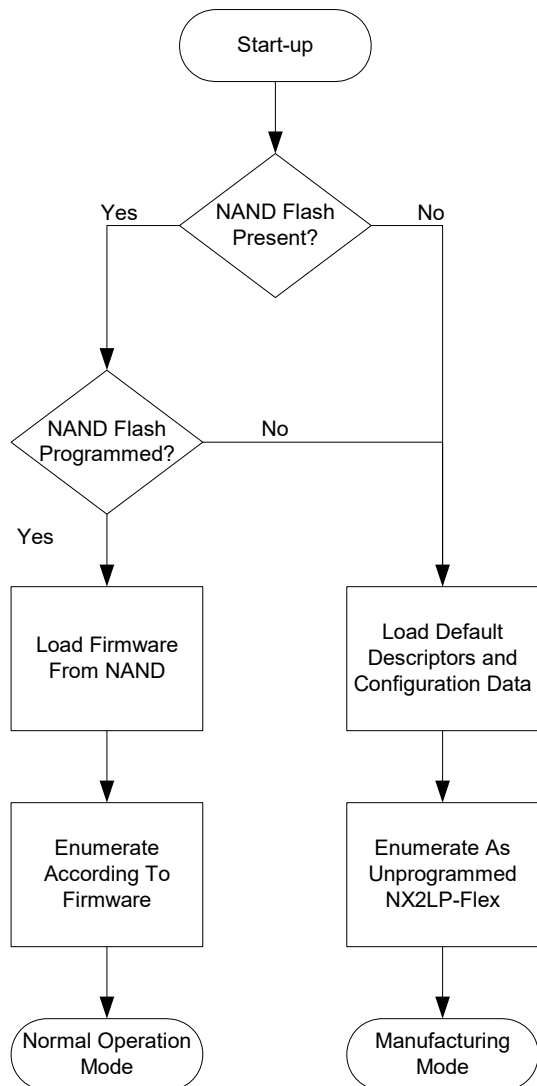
Start-up

NAND Flash Present?

Yes

No

NAND Flash Programmed?

No

Yes

Load Firmware From NAND

Load Default Descriptors and Configuration Data

Enumerate According To Firmware

Enumerate As Unprogrammed NX2LP-Flex

Normal Operation Mode

Manufacturing Mode